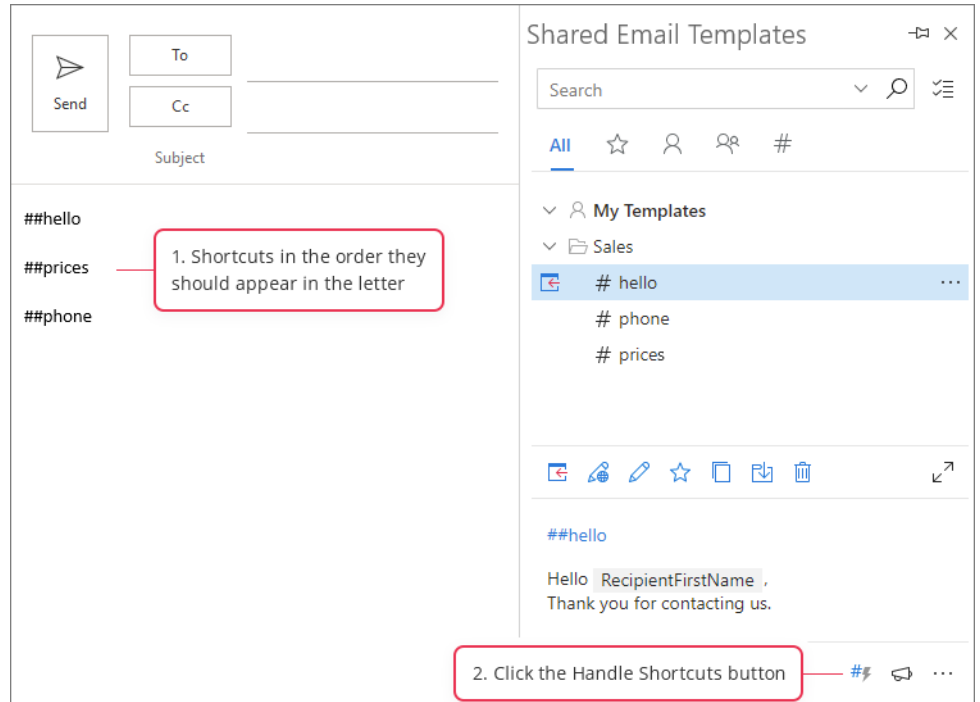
Send

To

Cc

Subject

##hello

##prices

##phone

1. Shortcuts in the order they should appear in the letter

Shared Email Templates

Search

All

#

My Templates

Sales

# hello

# phone

# prices

##hello

Hello RecipientFirstName,
Thank you for contacting us.

2. Click the Handle Shortcuts button

#